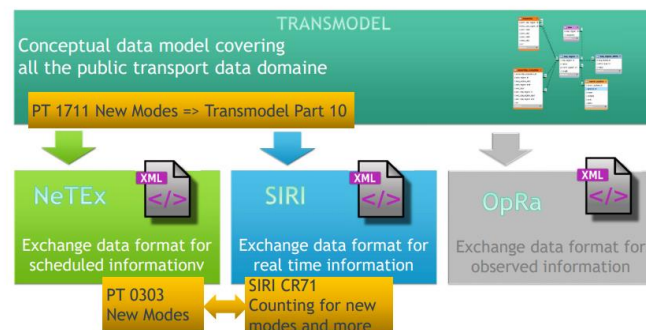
TRANSMODEL

Conceptual data model covering all the public transport data domaine

PT 1711 New Modes => Transmodel Part 10

XML
</>
NeTEx
Exchange data format for scheduled informationv

XML
</>
SIRI
Exchange data format for real time information

XML
</>
OpRa
Exchange data format for observed information

PT 0303
New Modes

SIRI CR71
Counting for new modes and more